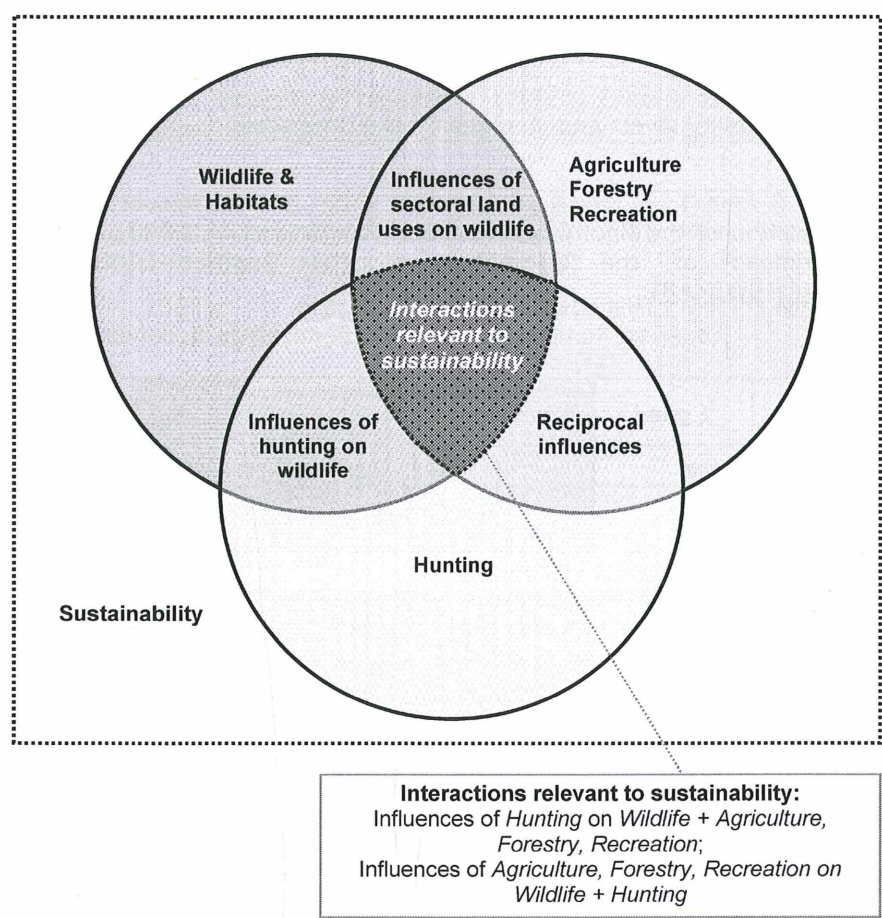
Wildlife & Habitats

Influences of sectoral land uses on wildlife

Agriculture Forestry Recreation

Interactions relevant to sustainability

Influences of hunting on wildlife

Reciprocal influences

Hunting

Sustainability

**Interactions relevant to sustainability:**
Influences of *Hunting* on *Wildlife + Agriculture, Forestry, Recreation*;
Influences of *Agriculture, Forestry, Recreation on Wildlife + Hunting*